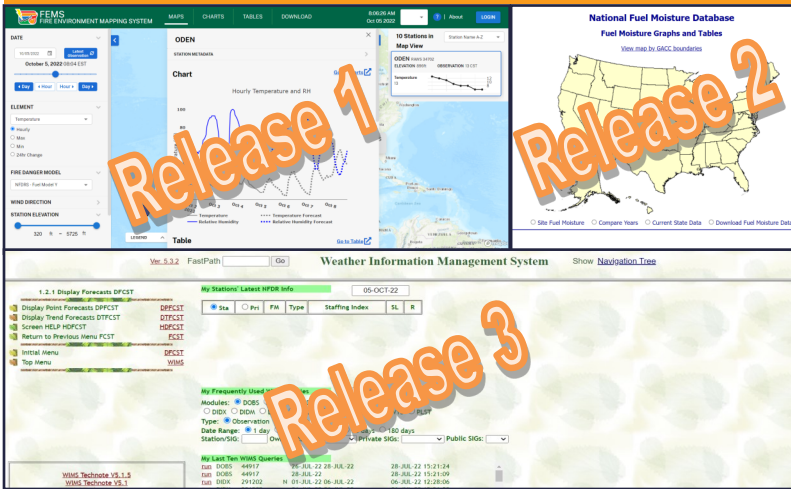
FEMS
FIRE ENVIRONMENT MAPPING SYSTEM

MAPS CHARTS TABLES DOWNLOAD

8:06:26 AM
Oct 05 2022

About LOGIN

DATE

10/05/2022

Latest Observation

October 5, 2022 08:00 EST

Day Hour Hour Day

ELEMENT

Temperature

Hourly
Max
Min
24Hr Change

FIRE DANGER MODEL

NFDRS - Fuel Model Y

WIND DIRECTION

STATION ELEVATION

320 ft – 5725 ft

ODEN

STATION METADATA

Chart

Go to Charts

Hourly Temperature and RH

100
80

Oct 3 Oct 4 Oct 5 Oct 6 Oct 7 Oct 8

Temperature
Relative Humidity
Temperature Forecast
Relative Humidity Forecast

Table

Go to Table

LEGEND

10 Stations in Map View

Station Name A-Z

ODEN
ELEVATION OBSERVATION

Temperature

Release 1

National Fuel Moisture Database

Fuel Moisture Graphs and Tables

View map by GACC boundaries

Site Fuel Moisture Compare Years Current State Data Download Fuel Moisture Data

Release 2

Ver. 5.3.2 FastPath Go

Weather Information Management System

Show Navigation Tree

1.2.1 Display Forecasts DFCST

Display Point Forecasts DPFCST DPFCST
Display Trend Forecasts DTFCST DTFCST
Screen HELP HDFCST HDFCST
Return to Previous Menu FCST FCST

Initial Menu DFCST
Top Menu WIMS

My Stations' Latest NFDR Info

05-OCT-22

| Sta | Pri | FM | Type | Staffing Index | SL | R |
|---|---|---|---|---|---|---|

My Frequently Used

Modules: DOBS
DIDX DIDM
Type: Observation
Date Range: 1 day 180 days
Station/SIG: Private SIGs: Public SIGs:

Release 3

My Last Ten WIMS Queries

run DOBS 44917 28-JUL-22 28-JUL-22 15:21:24
run DOBS 44917 28-JUL-22 28-JUL-22 15:21:09
run DIDX 291202 N 01-JUL-22 06-JUL-22 06-JUL-22 12:28:06

WIMS Technote V5.1.5
WIMS Technote V5.1